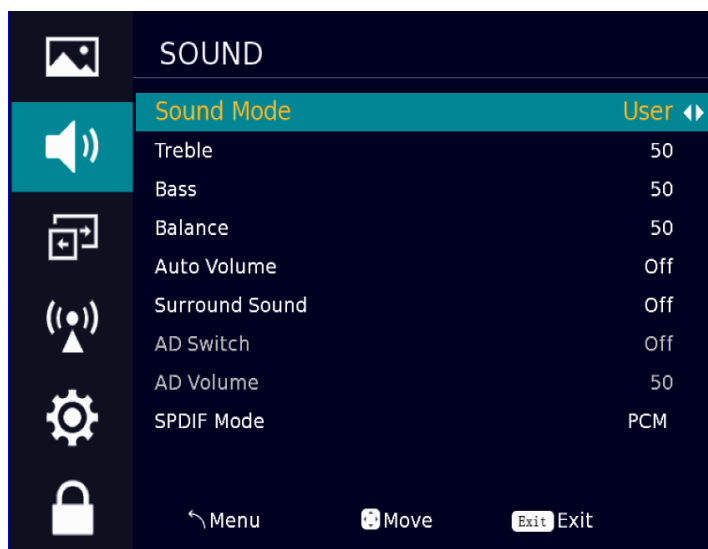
SOUND

| | |
|---|---|
| Sound Mode | User |
| Treble | 50 |
| Bass | 50 |
| Balance | 50 |
| Auto Volume | Off |
| Surround Sound | Off |
| AD Switch | Off |
| AD Volume | 50 |
| SPDIF Mode | PCM |

Menu Move Exit Exit